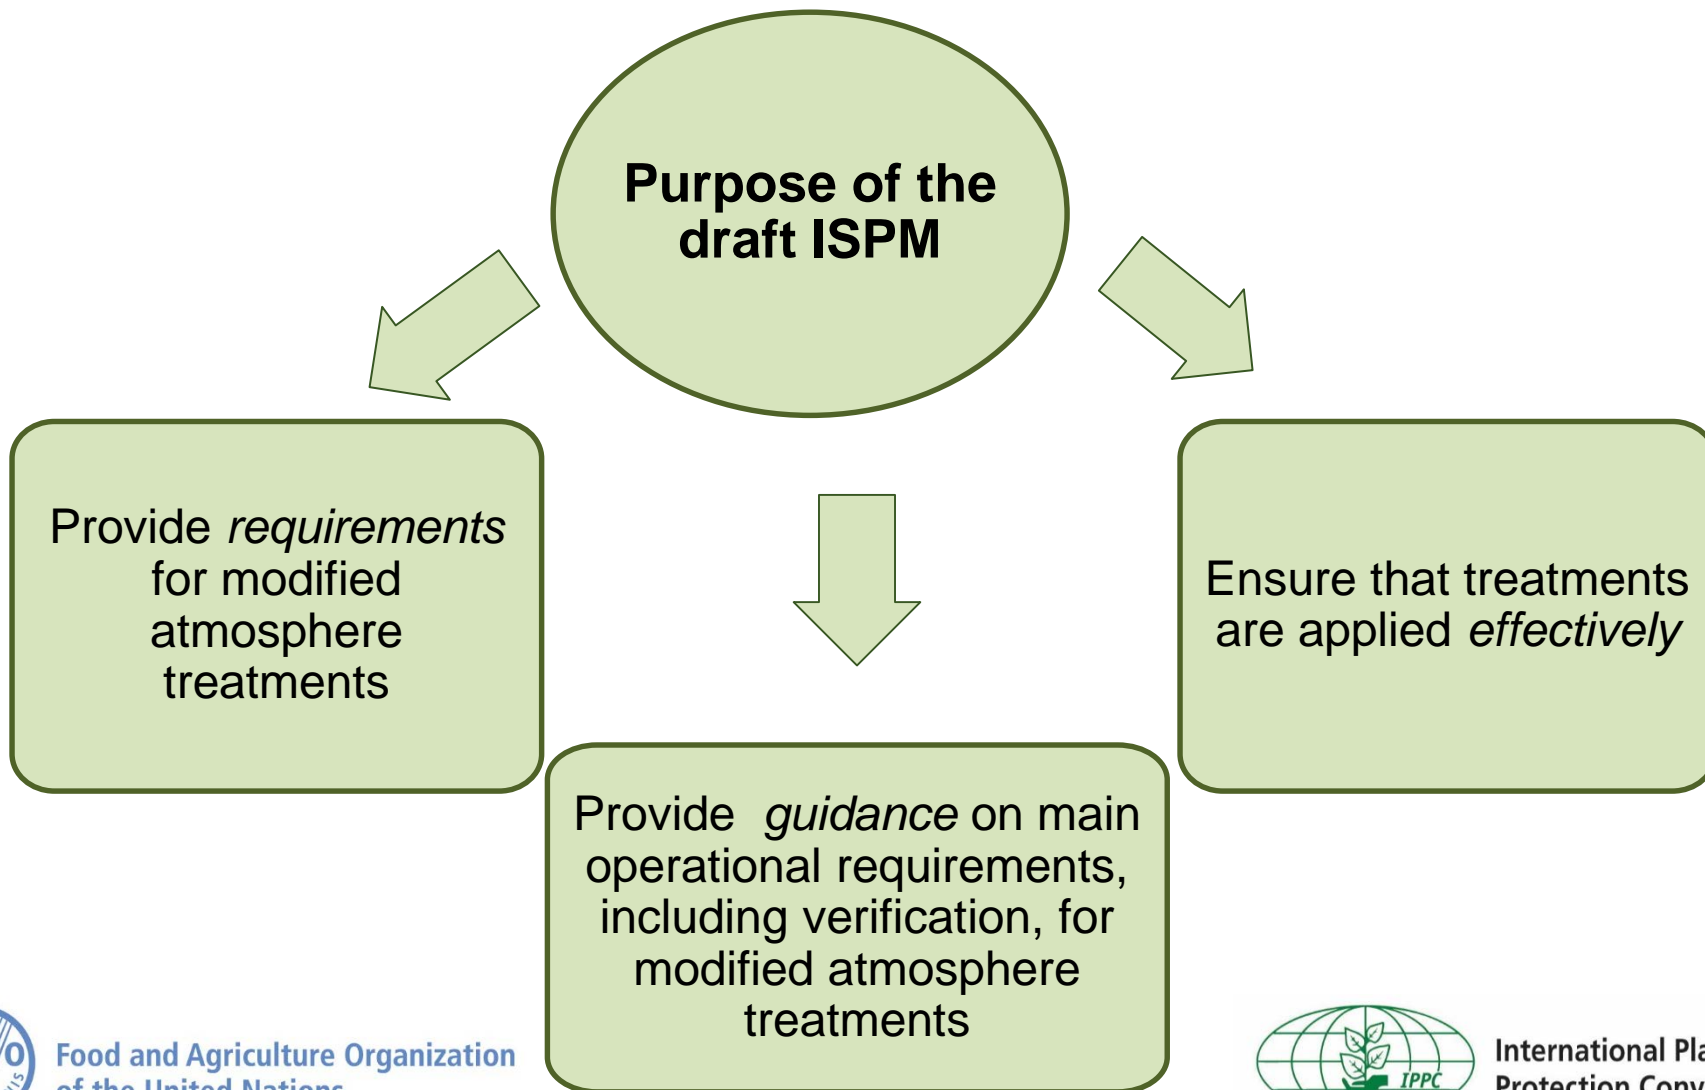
Purpose of the draft ISPM

Provide *requirements* for modified atmosphere treatments

Provide *guidance* on main operational requirements, including verification, for modified atmosphere treatments

Ensure that treatments are applied *effectively*

Food and Agriculture Organization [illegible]

IPPC

International Pla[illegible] Protection Conv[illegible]